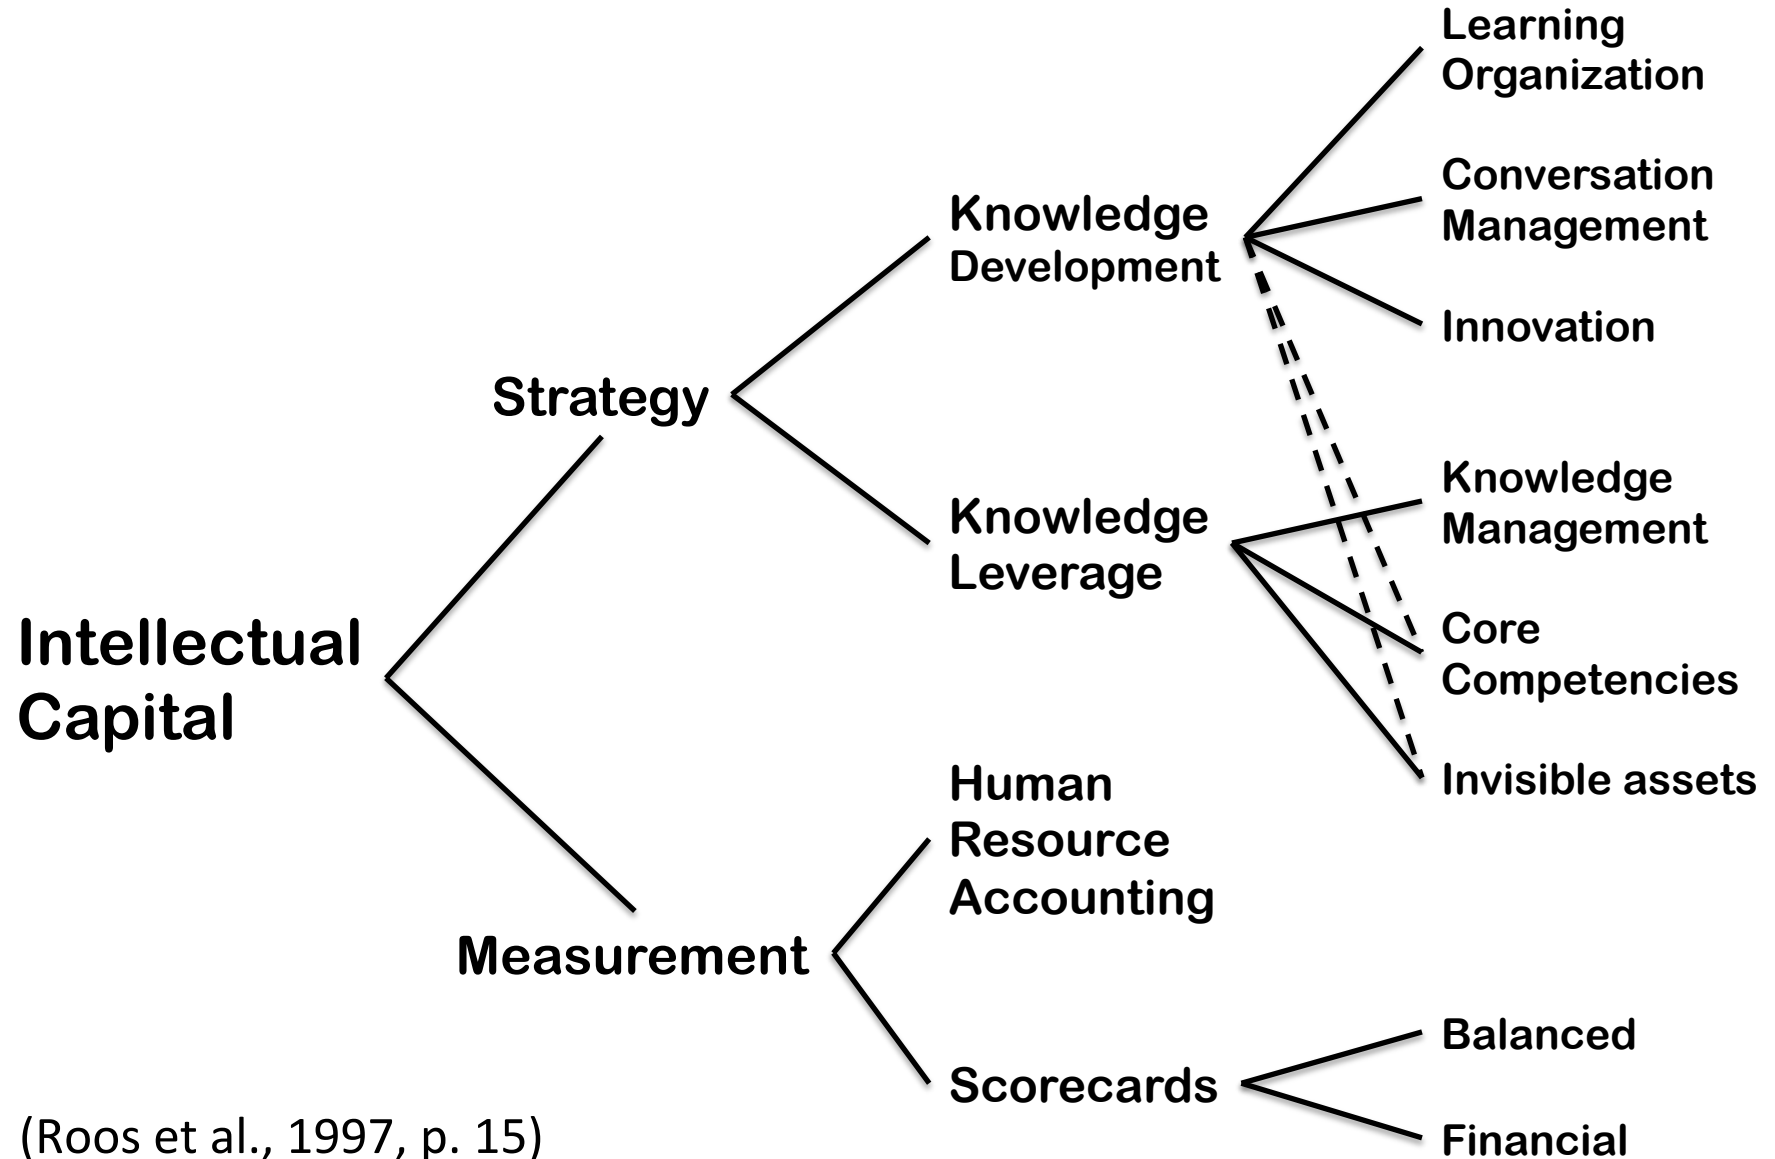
Intellectual Capital

Strategy

Measurement

Knowledge Development

Knowledge Leverage

Human Resource Accounting

Scorecards

Learning Organization

Conversation Management

Innovation

Knowledge Management

Core Competencies

Invisible assets

Balanced

Financial

(Roos et al., 1997, p. 15)